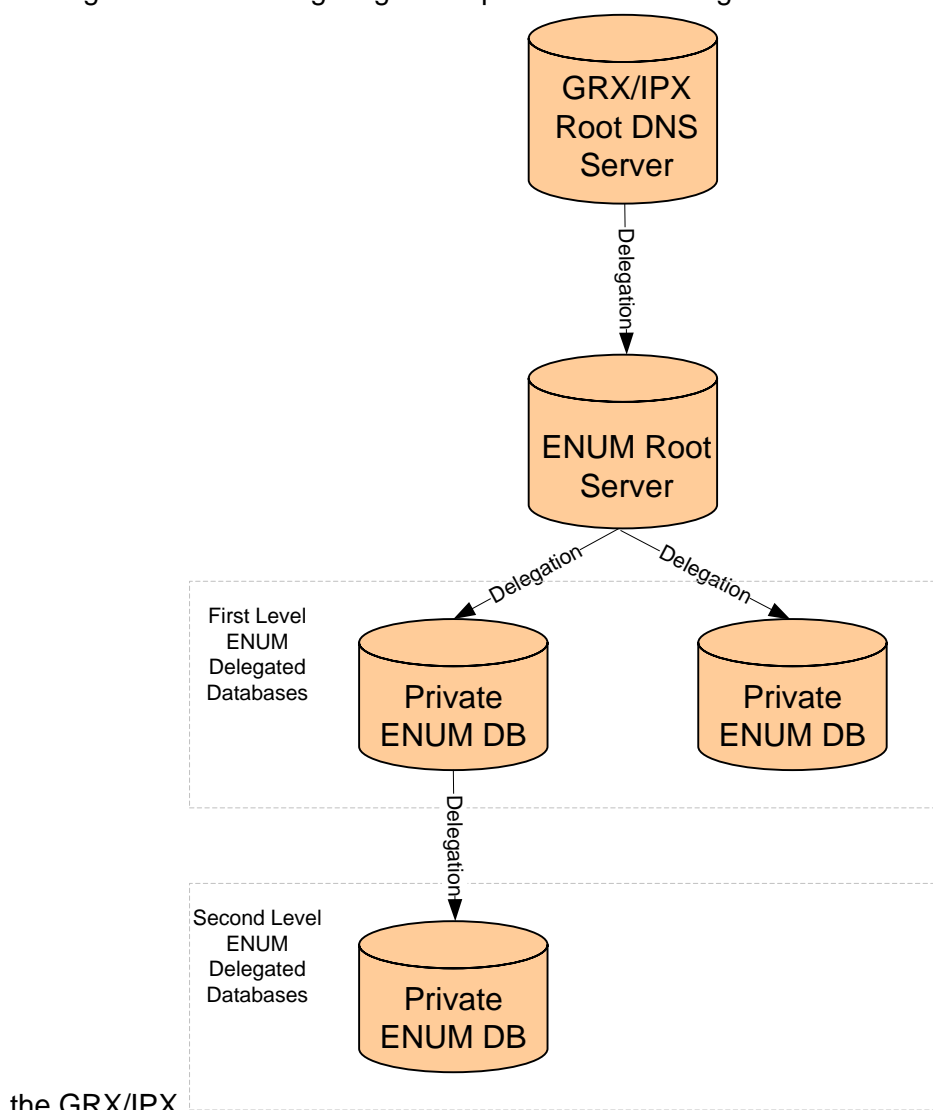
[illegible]

GRX/IPX Root DNS Server

Delegation

ENUM Root Server

Delegation

Delegation

First Level ENUM Delegated Databases

Private ENUM DB

Private ENUM DB

Delegation

Second Level ENUM Delegated Databases

Private ENUM DB

the GRX/IPX